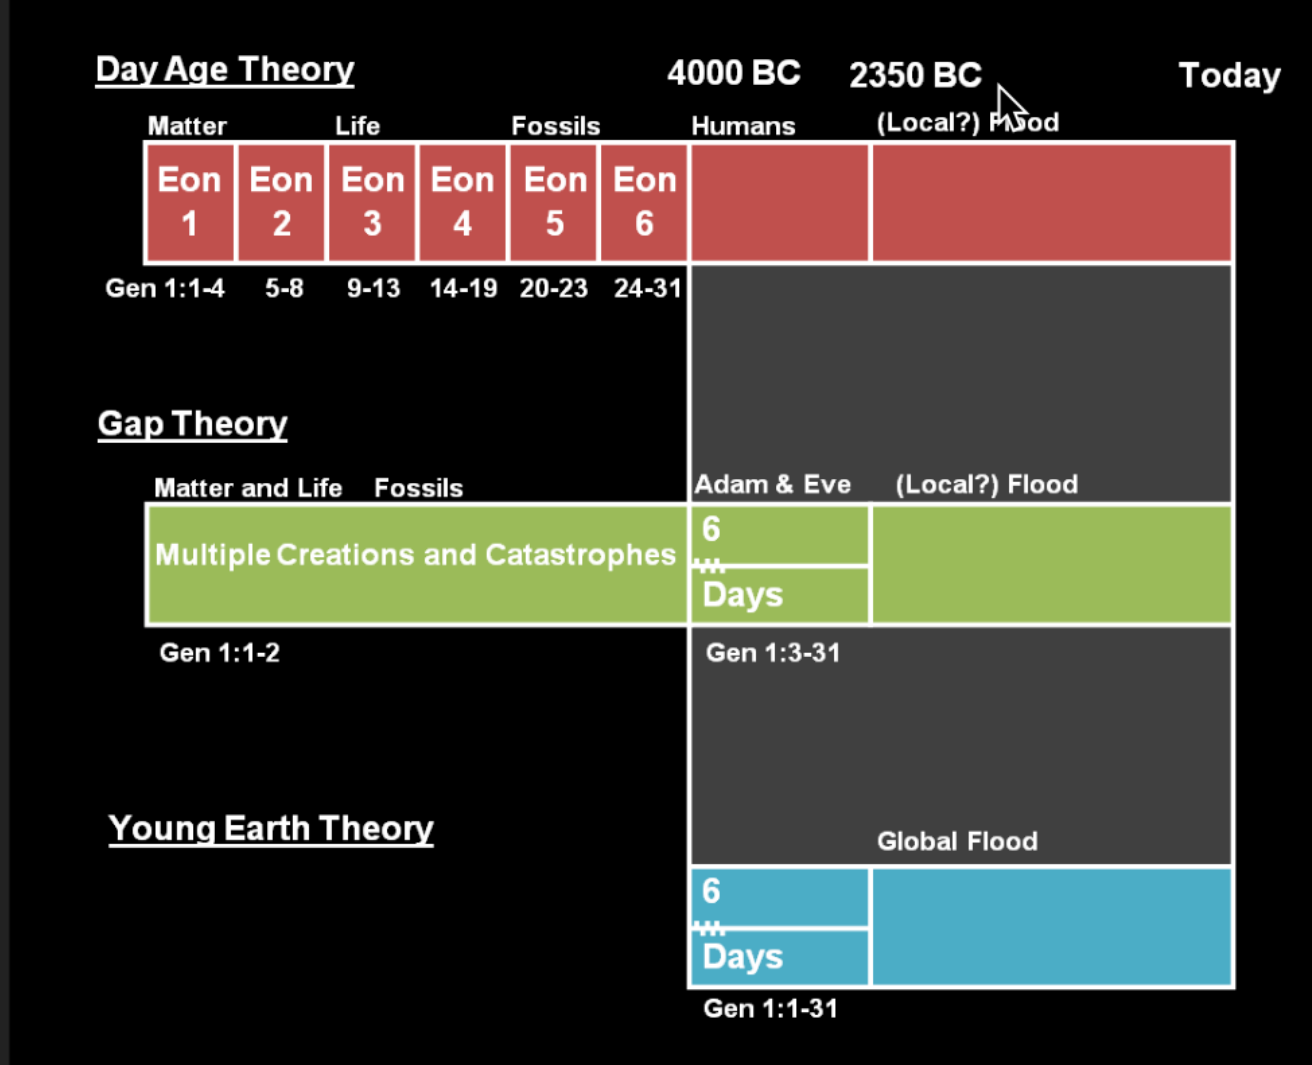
Day Age Theory

4000 BC 2350 BC Today

Matter Life Fossils Humans (Local?) Flood

| Eon 1 | Eon 2 | Eon 3 | Eon 4 | Eon 5 | Eon 6 |
|---|---|---|---|---|---|
| Gen 1:1-4 | 5-8 | 9-13 | 14-19 | 20-23 | 24-31 |

Gap Theory

Matter and Life Fossils Adam & Eve (Local?) Flood

Multiple Creations and Catastrophes

6 Days

Gen 1:1-2 Gen 1:3-31

Young Earth Theory

Global Flood

6 Days

Gen 1:1-31